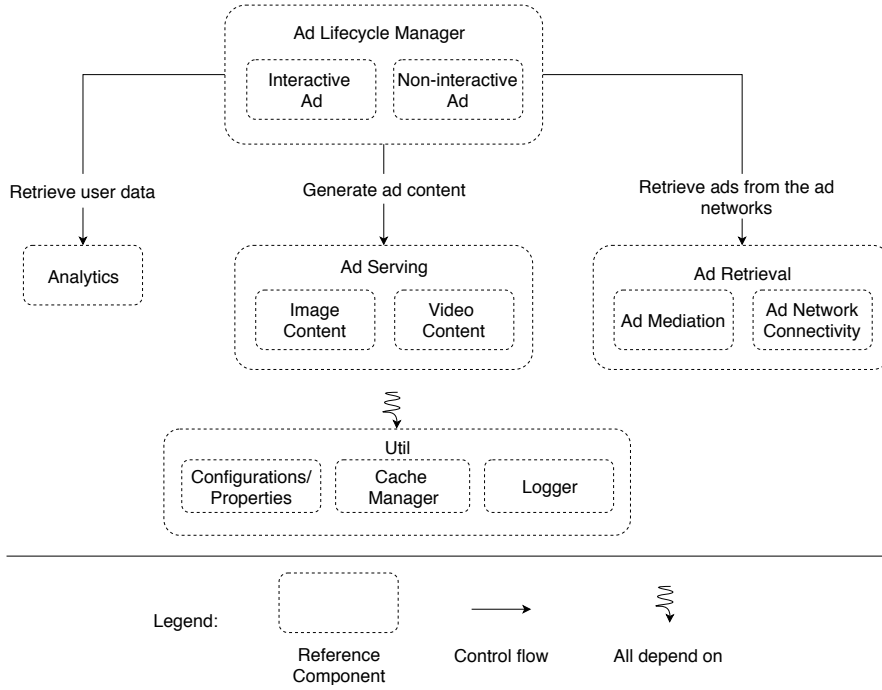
Ad Lifecycle Manager

Interactive Ad

Non-interactive Ad

Retrieve user data

Generate ad content

Retrieve ads from the ad networks

Analytics

Ad Serving

Image Content

Video Content

Ad Retrieval

Ad Mediation

Ad Network Connectivity

Util

Configurations/ Properties

Cache Manager

Logger

Legend:

Reference Component

Control flow

All depend on